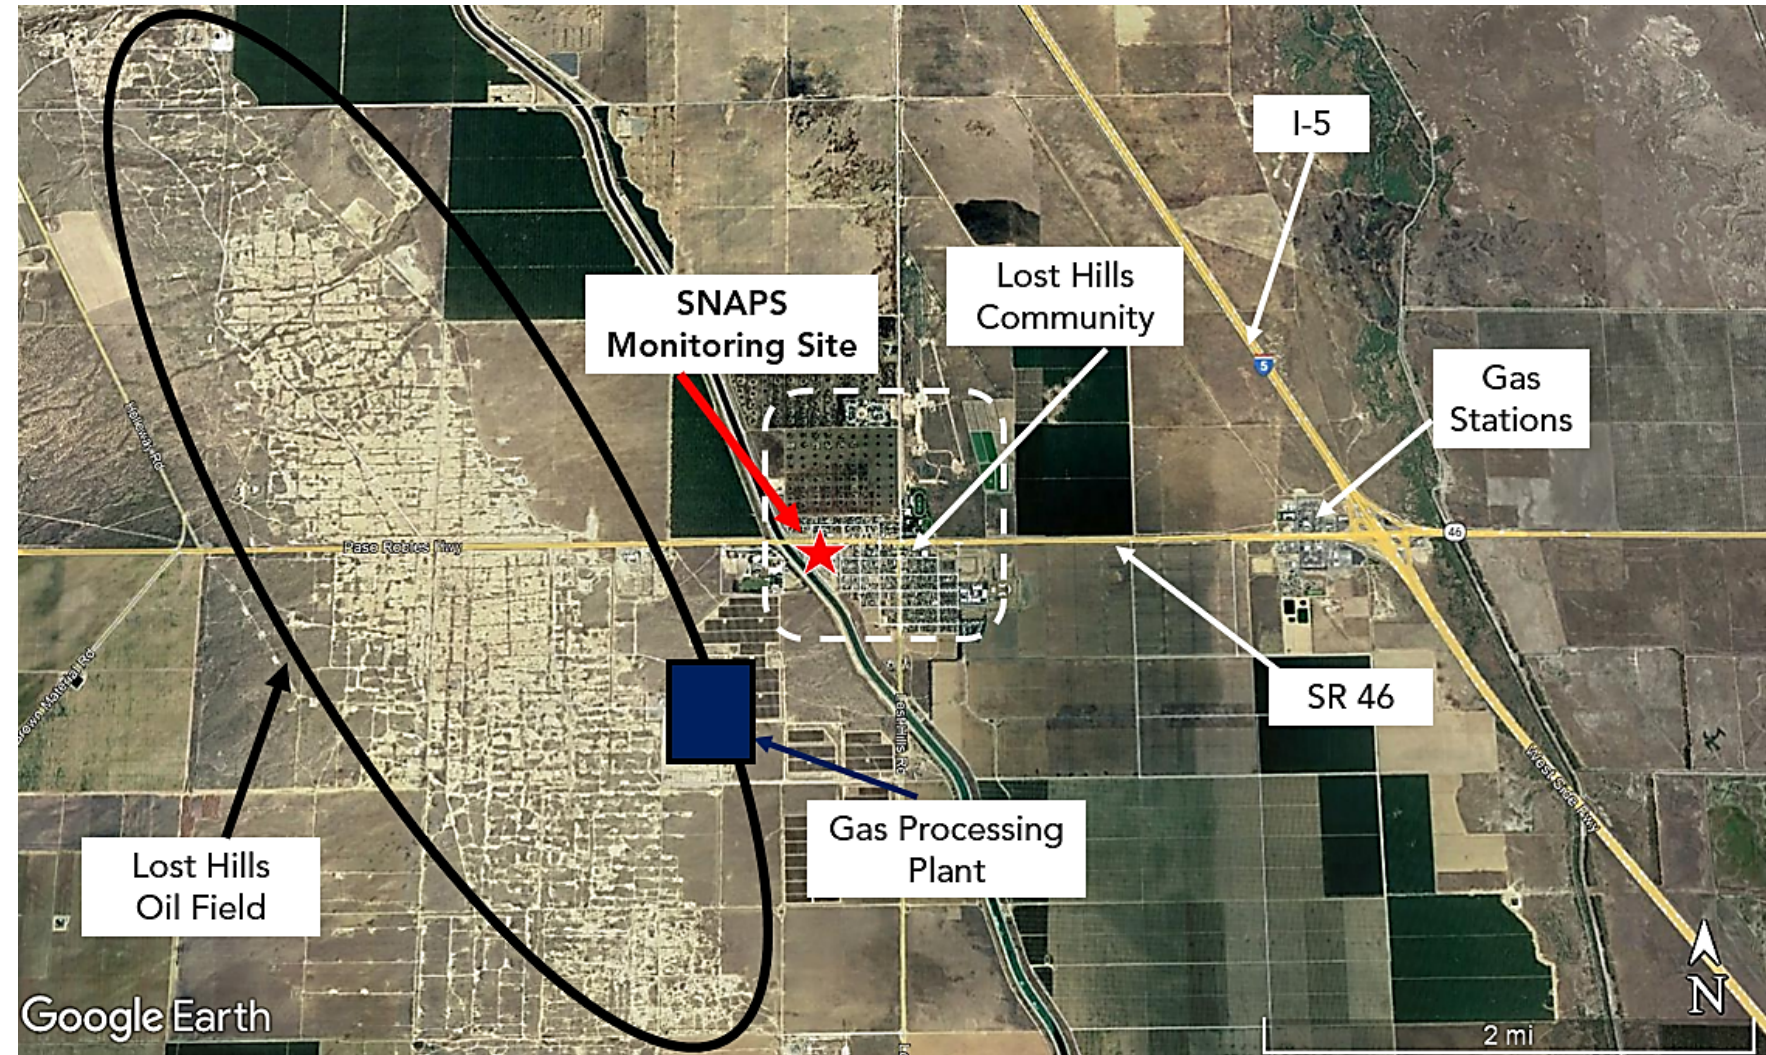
I-5

SNAPS Monitoring Site

Lost Hills Community

Gas Stations

5

46

Holloway Rd

Paso Robles Hwy

Brown Material Rd

Lost Hills Rd

West Side Fwy

SR 46

Gas Processing Plant

Lost Hills Oil Field

Google Earth

2 mi

N